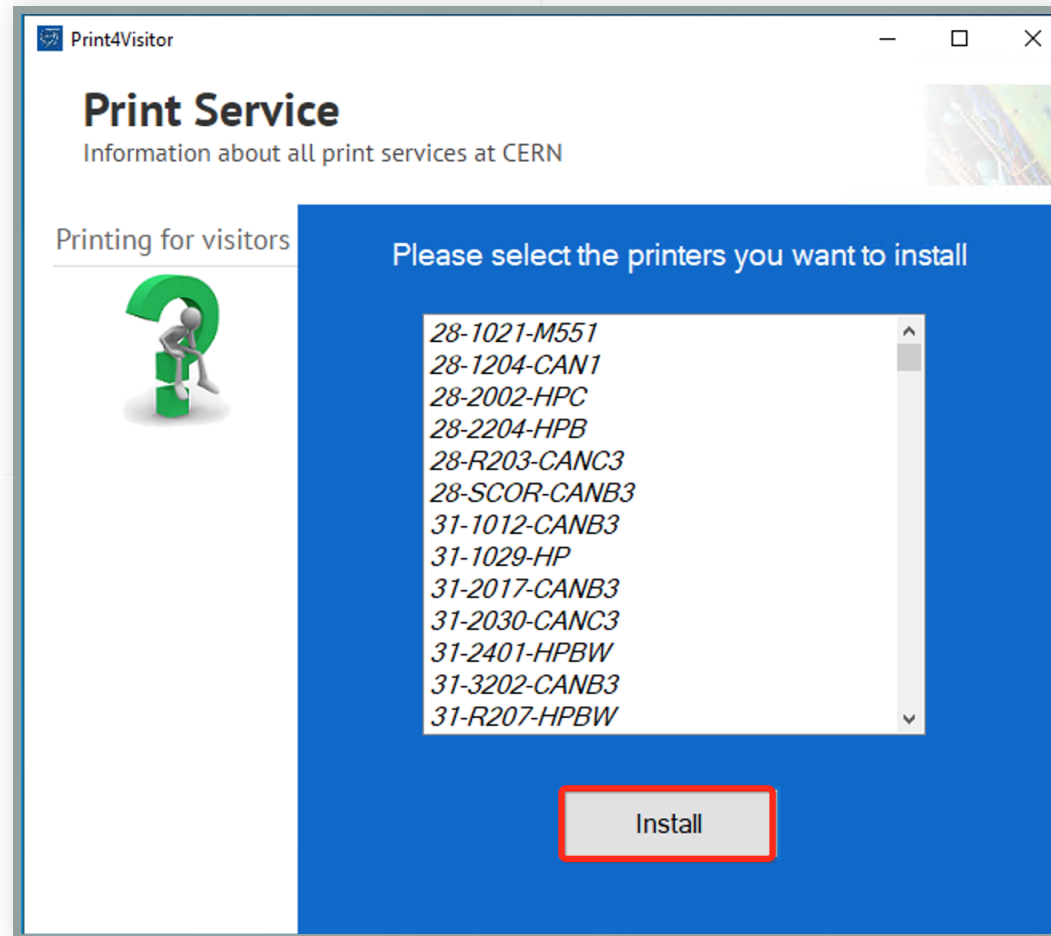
Print4Visitor

Print Service
Information about all print services at CERN

Printing for visitors

Please select the printers you want to install

28-1021-M551
28-1204-CAN1
28-2002-HPC
28-2204-HPB
28-R203-CANC3
28-SCOR-CANB3
31-1012-CANB3
31-1029-HP
31-2017-CANB3
31-2030-CANC3
31-2401-HPBW
31-3202-CANB3
31-R207-HPBW

Install